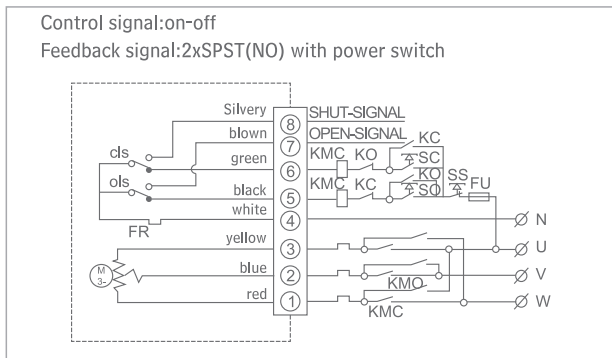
Control signal:on-off
Feedback signal:2xSPST(NO) with power switch

Silvery
blown
green
black
white
yellow
blue
red

8
7
6
5
4
3
2
1

cls
ols
FR
M
3~

SHUT-SIGNAL
OPEN-SIGNAL
KC
KMC
KO
SC
KMC
KC
KO
SO
SS
FU
N
U
V
W
KMO
KMC